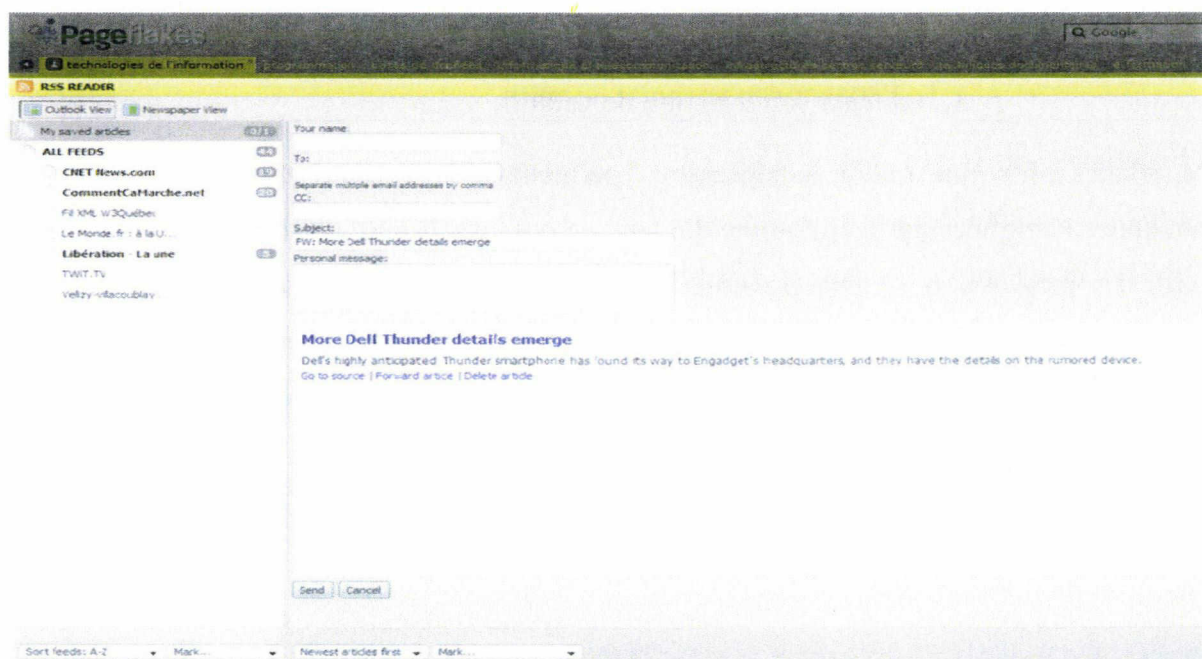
Pageflakes

Google

technologies de l'information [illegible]

RSS READER

Outlook View | Newspaper View

My saved articles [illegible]
ALL FEEDS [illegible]
CNET News.com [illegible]
CommentCaMarche.net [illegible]
Fil XML W3Québec
Le Monde.fr : à la U...
Libération - La une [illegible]
TWIT.TV
Velizy-villacoublay

Your name:
To:
Separate multiple email addresses by comma
CC:
Subject:
FW: More Dell Thunder details emerge
Personal message:

More Dell Thunder details emerge

Dell's highly anticipated Thunder smartphone has found its way to Engadget's headquarters, and they have the details on the rumored device.

Go to source | Forward article | Delete article

Send | Cancel

Sort feeds: A-Z | Mark... | Newest articles first | Mark...